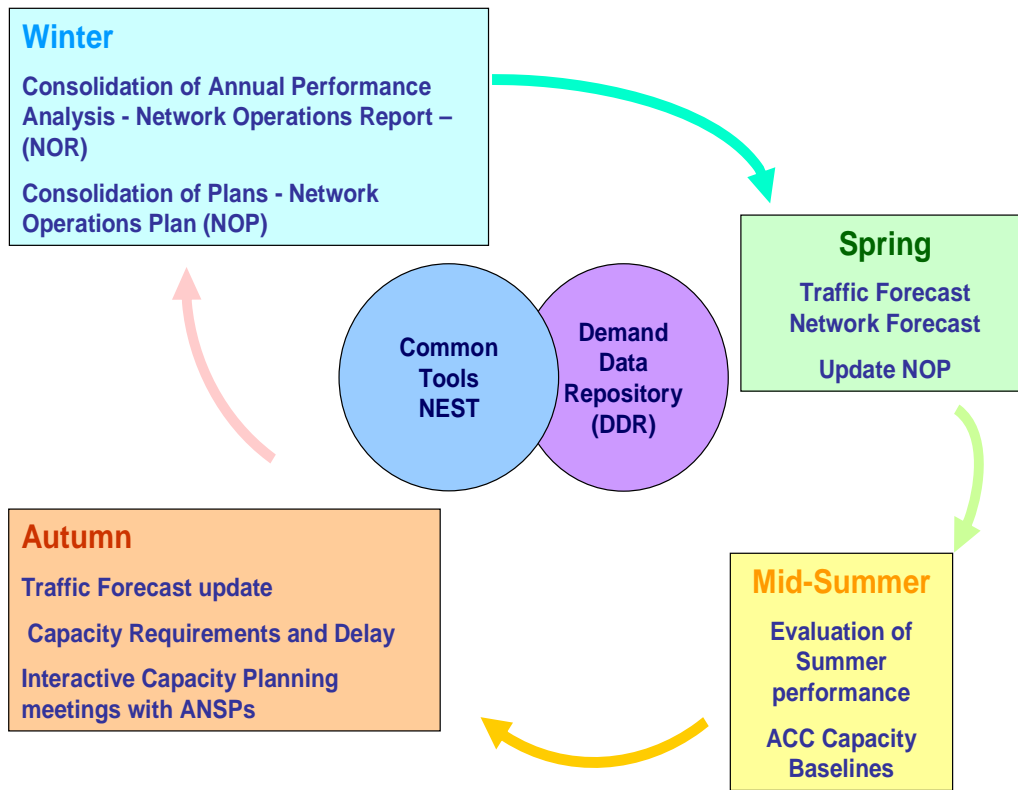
Winter

Consolidation of Annual Performance Analysis - Network Operations Report – (NOR)

Consolidation of Plans - Network Operations Plan (NOP)

Spring

Traffic Forecast
Network Forecast

Update NOP

Common Tools NEST

Demand Data Repository (DDR)

Autumn

Traffic Forecast update

Capacity Requirements and Delay

Interactive Capacity Planning meetings with ANSPs

Mid-Summer

Evaluation of Summer performance

ACC Capacity Baselines